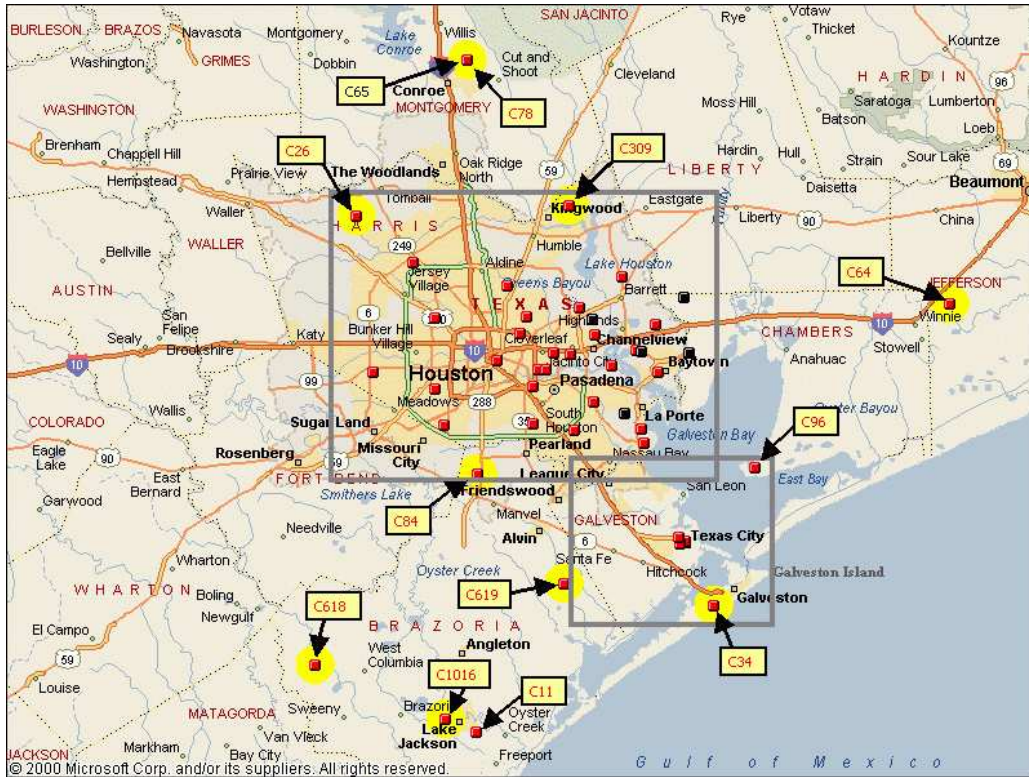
BURLESON BRAZOS Navasota Montgomery Willis SAN JACINTO Rye Votaw Thicket Kountze
Washington GRIMES Dobbin Lake Conroe Cut and Shoot Cleveland
C65 Conroe C78
MONTGOMERY
WASHINGTON Moss Hill HARDIN Saratoga Lumberton 96
Batson Loeb
Brenham Chappell Hill C26 Oak Ridge North C309 Hardin Hull Strain Sour Lake 69
Hempstead Prairie View The Woodlands 59 LIBERTY Daisetta Beaumont
Waller Tomball Kingwood Eastgate Liberty 90 China
HARRIS
Bellville WALLER 249 Humble
Jersey Village Aldine Greens Bayou Lake Houston C64
AUSTIN TEXAS Barrett JEFFERSON
San Felipe 6 Bunker Hill Village 10 Highlands Winnie
Sealy Brookshire Katy Cloverleaf Channelview CHAMBERS 10
10 Jacinto City Baytown Anahuac Stowell
99 Houston Pasadena
Wallis Meadows 288 La Porte Oyster Bayou
COLORADO Sugar Land 35 South Houston C96
Eagle Lake 90 Rosenberg Missouri City Pearland Galveston Bay
East Bernard 59 FORT BEND League City Nassau Bay East Bay
Garwood Smithers Lake Friendswood San Leon
Needville C84 Manvel GALVESTON
Alvin 6 Texas City
Wharton Oyster Creek Santa Fe
WHARTON Boling C619 Hitchcock Galveston Island
Newgulf C618 BRAZORIA Galveston
El Campo West Columbia Angleton C34
59
Louise C1016 C11
MATAGORDA Sweeny Brazoria Oyster Creek
Van Vleck Lake Jackson
JACKSON Markham Bay City Freeport Gulf of Mexico
© 2000 Microsoft Corp. and/or its suppliers. All rights reserved.